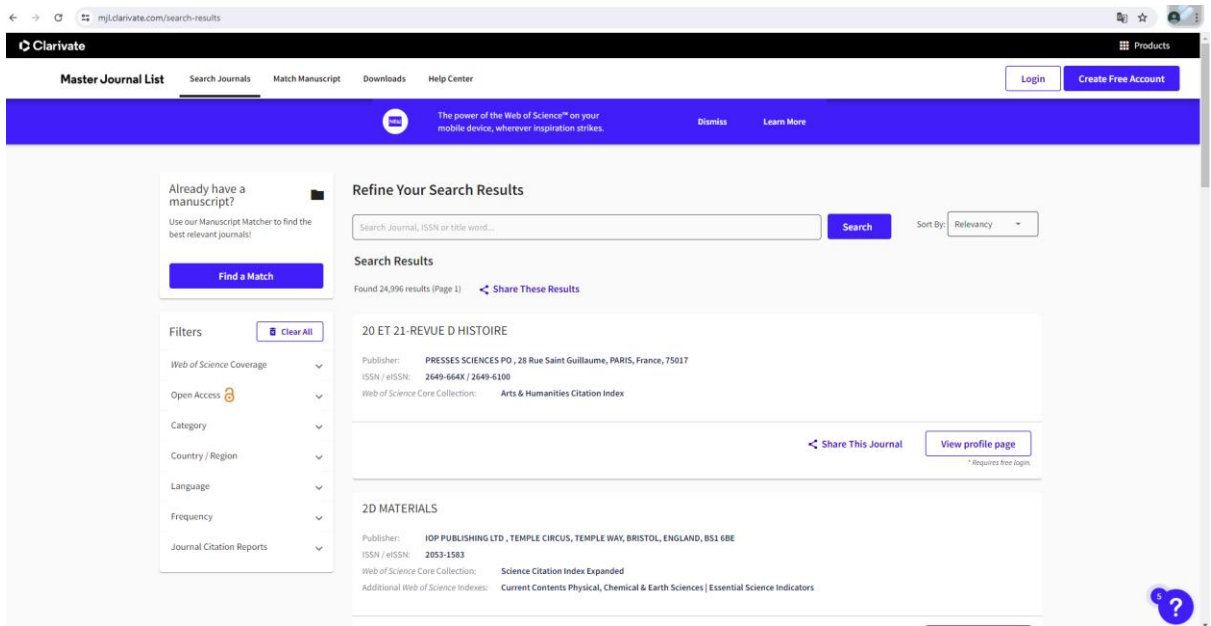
mjl.clarivate.com/search-results

Clarivate

Products

Master Journal List Search Journals Match Manuscript Downloads Help Center

Login Create Free Account

The power of the Web of Science™ on your mobile device, wherever inspiration strikes.

Dismiss Learn More

Already have a manuscript?

Use our Manuscript Matcher to find the best relevant journals!

Find a Match

Filters Clear All

Web of Science Coverage

Open Access

Category

Country / Region

Language

Frequency

Journal Citation Reports

Refine Your Search Results

Search Journal, ISSN or title word...

Search

Sort By: Relevancy

Search Results

Found 24,996 results (Page 1) Share These Results

20 ET 21-REVUE D HISTOIRE

Publisher: PRESSES SCIENCES PO , 28 Rue Saint Guillaume, PARIS, France, 75017

ISSN / eISSN: 2649-664X / 2649-6100

Web of Science Core Collection: Arts & Humanities Citation Index

Share This Journal View profile page

* Requires free login.

2D MATERIALS

Publisher: IOP PUBLISHING LTD , TEMPLE CIRCUS, TEMPLE WAY, BRISTOL, ENGLAND, BS1 6BE

ISSN / eISSN: 2053-1583

Web of Science Core Collection: Science Citation Index Expanded

Additional Web of Science Indexes: Current Contents Physical, Chemical & Earth Sciences | Essential Science Indicators

5

?